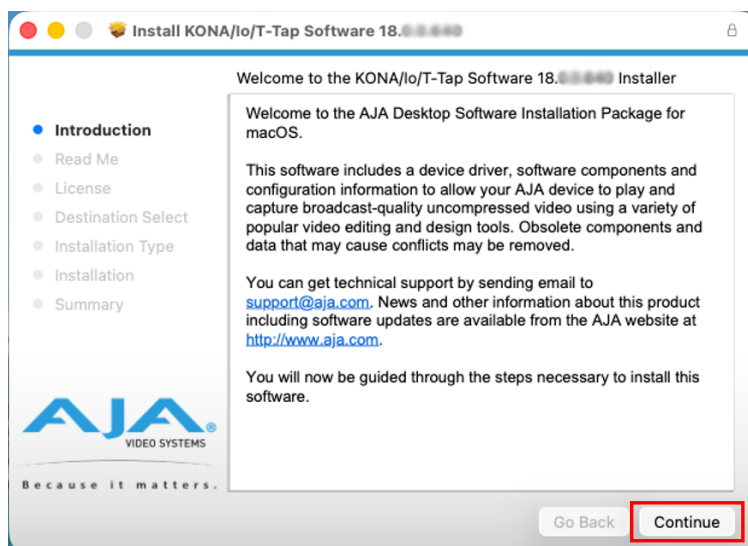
Install KONA/Io/T-Tap Software 18.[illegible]

Welcome to the KONA/Io/T-Tap Software 18.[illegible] Installer

Introduction
Read Me
License
Destination Select
Installation Type
Installation
Summary

AJA
VIDEO SYSTEMS
Because it matters.

Welcome to the AJA Desktop Software Installation Package for macOS.

This software includes a device driver, software components and configuration information to allow your AJA device to play and capture broadcast-quality uncompressed video using a variety of popular video editing and design tools. Obsolete components and data that may cause conflicts may be removed.

You can get technical support by sending email to support@aja.com. News and other information about this product including software updates are available from the AJA website at http://www.aja.com.

You will now be guided through the steps necessary to install this software.

Go Back
Continue